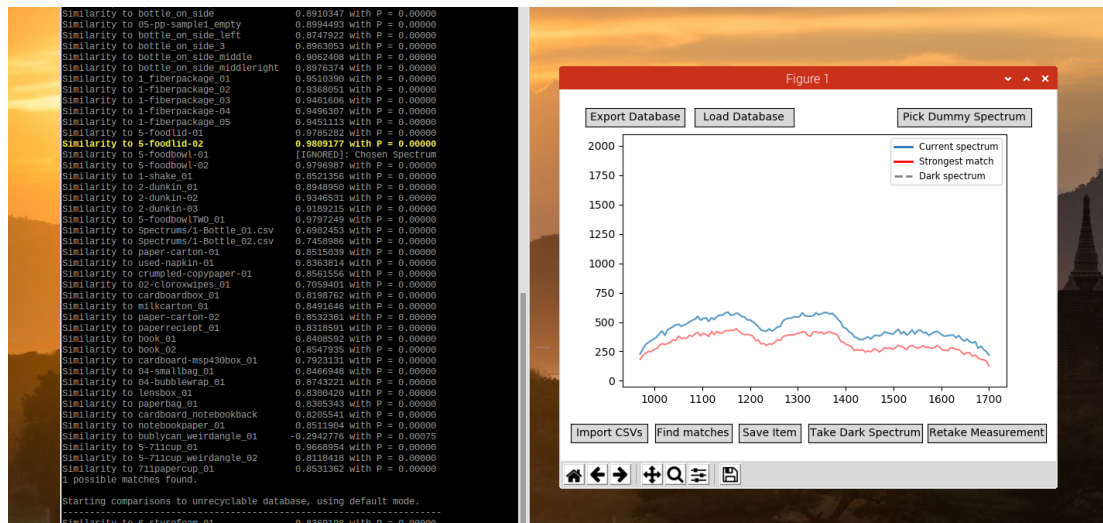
Similarity to bottle_on_side 0.8910347 with P = 0.00000
Similarity to 05-pp-sample1_empty 0.8994493 with P = 0.00000
Similarity to bottle_on_side_left 0.8747922 with P = 0.00000
Similarity to bottle_on_side_3 0.8963053 with P = 0.00000
Similarity to bottle_on_side_middle 0.9062408 with P = 0.00000
Similarity to bottle_on_side_middleright 0.8976374 with P = 0.00000
Similarity to 1_fiberpackage_01 0.9510390 with P = 0.00000
Similarity to 1-fiberpackage_02 0.9368051 with P = 0.00000
Similarity to 1-fiberpackage_03 0.9461606 with P = 0.00000
Similarity to 1-fiberpackage-04 0.9496307 with P = 0.00000
Similarity to 1-fiberpackage_05 0.9451113 with P = 0.00000
Similarity to 5-foodlid-01 0.9785282 with P = 0.00000
Similarity to 5-foodlid-02 0.9809177 with P = 0.00000
Similarity to 5-foodbowl-01 [IGNORED]: Chosen Spectrum
Similarity to 5-foodbowl-02 0.9796987 with P = 0.00000
Similarity to 1-shake_01 0.8521356 with P = 0.00000
Similarity to 2-dunkin_01 0.8948950 with P = 0.00000
Similarity to 2-dunkin-02 0.9346531 with P = 0.00000
Similarity to 2-dunkin-03 0.9189215 with P = 0.00000
Similarity to 5-foodbowlTWO_01 0.9797249 with P = 0.00000
Similarity to Spectrums/1-Bottle_01.csv 0.6982453 with P = 0.00000
Similarity to Spectrums/1-Bottle_02.csv 0.7458986 with P = 0.00000
Similarity to paper-carton-01 0.8515839 with P = 0.00000
Similarity to used-napkin-01 0.8363814 with P = 0.00000
Similarity to crumpled-copypaper-01 0.8561556 with P = 0.00000
Similarity to 02-cloroxwipes_01 0.7059401 with P = 0.00000
Similarity to cardboardbox_01 0.8198762 with P = 0.00000
Similarity to milkcarton_01 0.8491646 with P = 0.00000
Similarity to paper-carton-02 0.8532361 with P = 0.00000
Similarity to paperreciept_01 0.8318591 with P = 0.00000
Similarity to book_01 0.8408592 with P = 0.00000
Similarity to book_02 0.8547935 with P = 0.00000
Similarity to cardboard-msp430box_01 0.7923131 with P = 0.00000
Similarity to 04-smallbag_01 0.8466948 with P = 0.00000
Similarity to 04-bubblewrap_01 0.8743221 with P = 0.00000
Similarity to lensbox_01 0.8300420 with P = 0.00000
Similarity to paperbag_01 0.8305343 with P = 0.00000
Similarity to cardboard_notebookback 0.8205541 with P = 0.00000
Similarity to notebookpaper_01 0.8511904 with P = 0.00000
Similarity to bublycan_weirdangle_01 -0.2942776 with P = 0.00075
Similarity to 5-711cup_01 0.9668954 with P = 0.00000
Similarity to 5-711cup_weirdangle_02 0.8118418 with P = 0.00000
Similarity to 711papercup_01 0.8531362 with P = 0.00000
1 possible matches found.

Starting comparisons to unrecyclable database, using default mode.

Similarity to 6-styrofoam_01 0.8360108 with P = 0.00000

Figure 1

Export Database | Load Database | Pick Dummy Spectrum

Current spectrum
Strongest match
Dark spectrum

2000 1750 1500 1250 1000 750 500 250 0

1000 1100 1200 1300 1400 1500 1600 1700

Import CSVs | Find matches | Save Item | Take Dark Spectrum | Retake Measurement